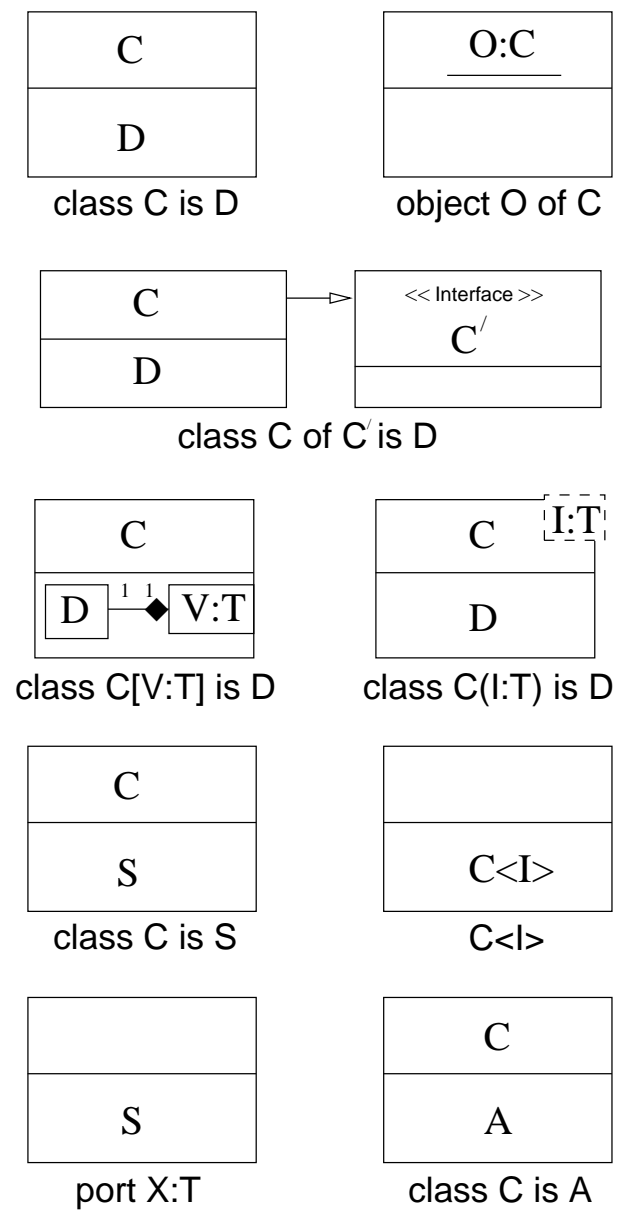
C

D

class C is D

O:C

object O of C

C

D

<< Interface >>

$C^{/}$

class C of $C^{/}$ is D

C

D

1 1

V:T

class C[V:T] is D

C

I:T

D

class C(I:T) is D

C

S

class C is S

C<I>

C<I>

S

port X:T

C

A

class C is A